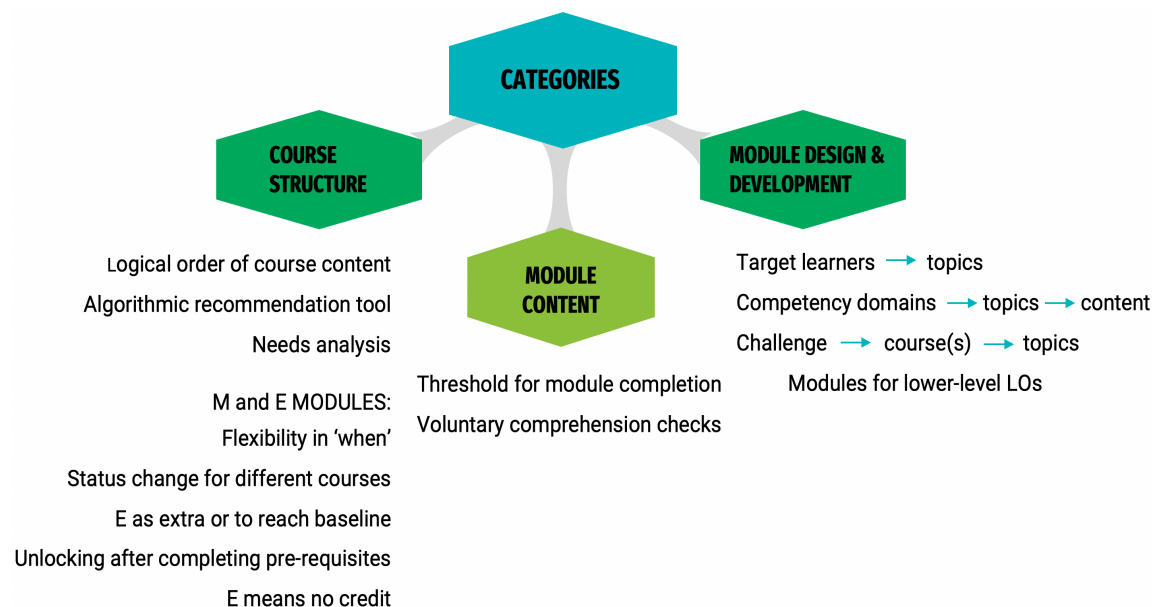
CATEGORIES

COURSE STRUCTURE

MODULE CONTENT

MODULE DESIGN & DEVELOPMENT

Logical order of course content
Algorithmic recommendation tool
Needs analysis

M and E MODULES:
Flexibility in 'when'
Status change for different courses
E as extra or to reach baseline
Unlocking after completing pre-requisites
E means no credit

Threshold for module completion
Voluntary comprehension checks

Target learners → topics
Competency domains → topics → content
Challenge → course(s) → topics
Modules for lower-level LOs